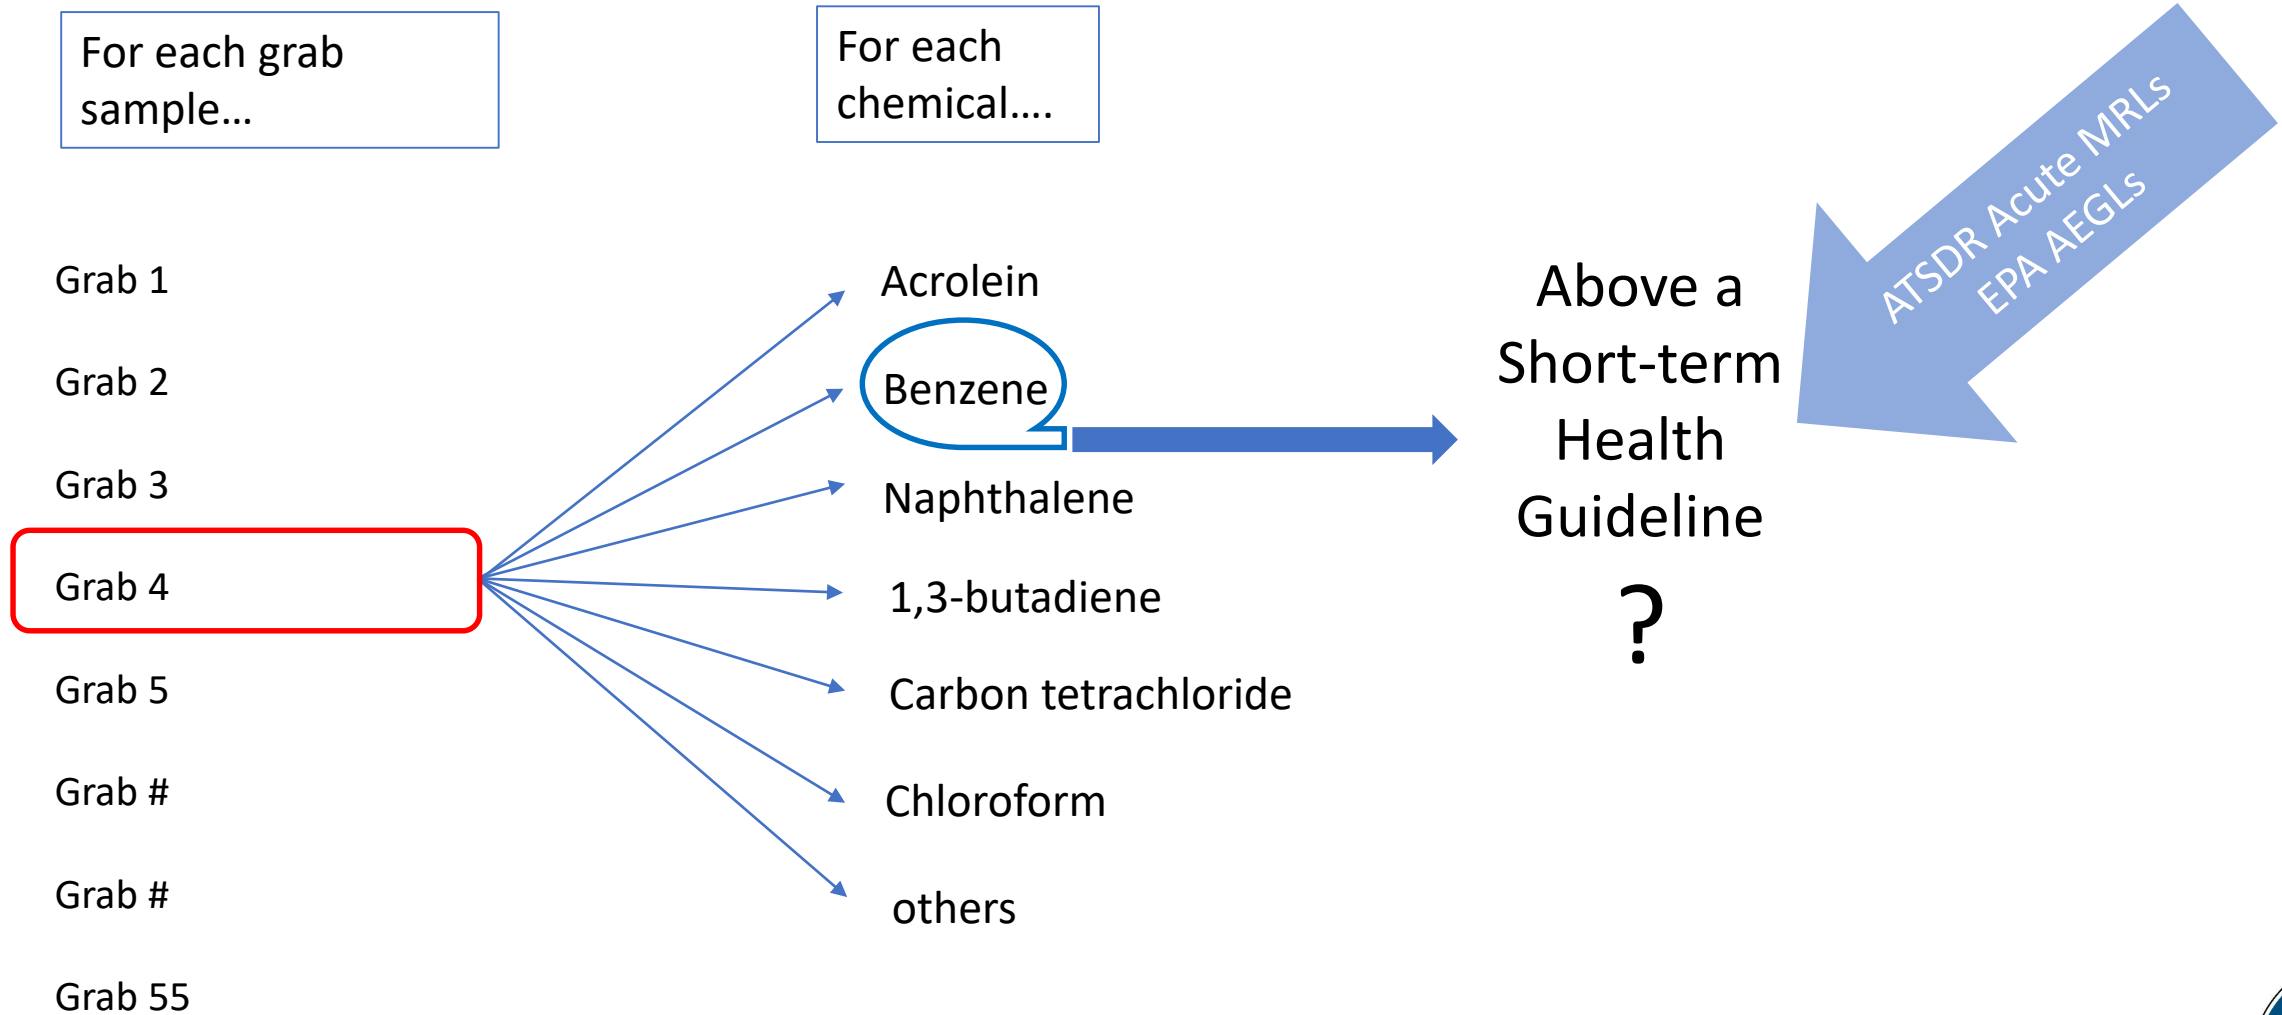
For each grab sample…

For each chemical….

Grab 1

Grab 2

Grab 3

Grab 4

Grab 5

Grab #

Grab #

Grab 55

Acrolein

Benzene

Naphthalene

1,3-butadiene

Carbon tetrachloride

Chloroform

others

Above a Short-term Health Guideline ?

ATSDR Acute MRLs
EPA AEGLs